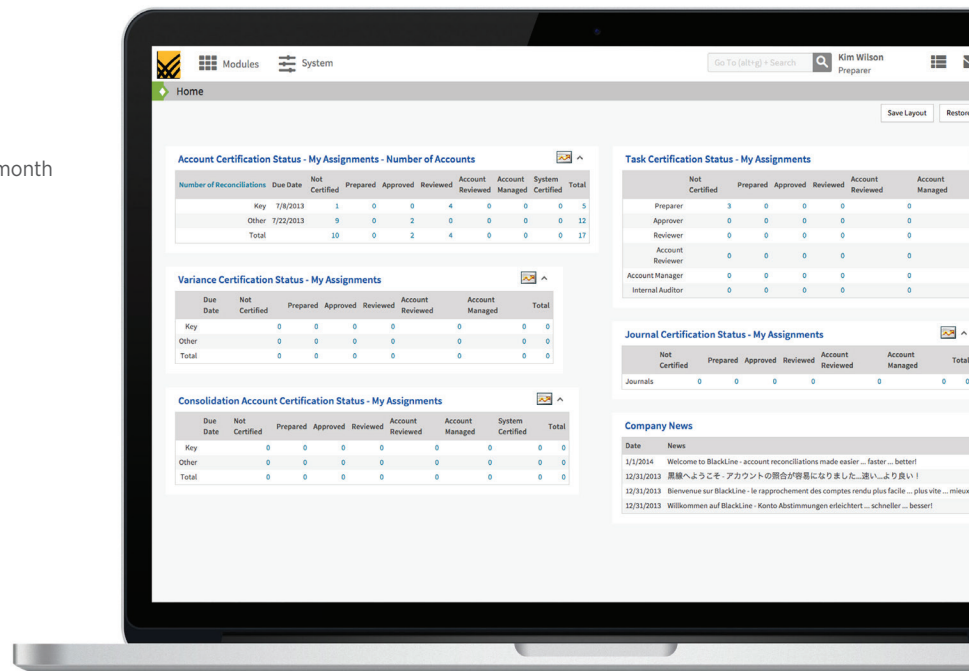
month

Modules System

Go To (alt+g) + Search

Kim Wilson
Preparer

Home

Save Layout Restore

Account Certification Status - My Assignments - Number of Accounts

| Number of Reconciliations | Due Date | Not Certified | Prepared | Approved | Reviewed | Account Reviewed | Account Managed | System Certified | Total |
|---|---|---|---|---|---|---|---|---|---|
| Key | 7/8/2013 | 1 | 0 | 0 | 4 | 0 | 0 | 0 | 5 |
| Other | 7/22/2013 | 9 | 0 | 2 | 0 | 0 | 0 | 0 | 12 |
| Total | | 10 | 0 | 2 | 4 | 0 | 0 | 0 | 17 |

Variance Certification Status - My Assignments

| | Due Date | Not Certified | Prepared | Approved | Reviewed | Account Reviewed | Account Managed | | Total |
|---|---|---|---|---|---|---|---|---|---|
| Key | | 0 | 0 | 0 | 0 | 0 | | 0 | 0 |
| Other | | 0 | 0 | 0 | 0 | 0 | | 0 | 0 |
| Total | | 0 | 0 | 0 | 0 | 0 | | 0 | 0 |

Consolidation Account Certification Status - My Assignments

| | Due Date | Not Certified | Prepared | Approved | Reviewed | Account Reviewed | Account Managed | System Certified | | Total |
|---|---|---|---|---|---|---|---|---|---|---|
| Key | | 0 | 0 | 0 | 0 | 0 | 0 | | 0 | 0 |
| Other | | 0 | 0 | 0 | 0 | 0 | 0 | | 0 | 0 |
| Total | | 0 | 0 | 0 | 0 | 0 | 0 | | 0 | 0 |

Task Certification Status - My Assignments

| | Not Certified | Prepared | Approved | Reviewed | Account Reviewed | Account Managed |
|---|---|---|---|---|---|---|
| Preparer | 3 | 0 | 0 | 0 | 0 | |
| Approver | 0 | 0 | 0 | 0 | 0 | |
| Reviewer | 0 | 0 | 0 | 0 | 0 | |
| Account Reviewer | 0 | 0 | 0 | 0 | 0 | |
| Account Manager | 0 | 0 | 0 | 0 | 0 | |
| Internal Auditor | 0 | 0 | 0 | 0 | 0 | |

Journal Certification Status - My Assignments

| | Not Certified | Prepared | Approved | Reviewed | Account Reviewed | Account Managed | | Total |
|---|---|---|---|---|---|---|---|---|
| Journals | 0 | 0 | 0 | 0 | 0 | | 0 | 0 |

Company News

| Date | News |
|---|---|
| 1/1/2014 | Welcome to BlackLine - account reconciliations made easier ... faster ... better! |
| 12/31/2013 | 黒線へようこそ - アカウントの照合が容易になりました...速い...より良い！ |
| 12/31/2013 | Bienvenue sur BlackLine - le rapprochement des comptes rendu plus facile ... plus vite ... mieux |
| 12/31/2013 | Willkommen auf BlackLine - Konto Abstimmungen erleichtert ... schneller ... besser! |